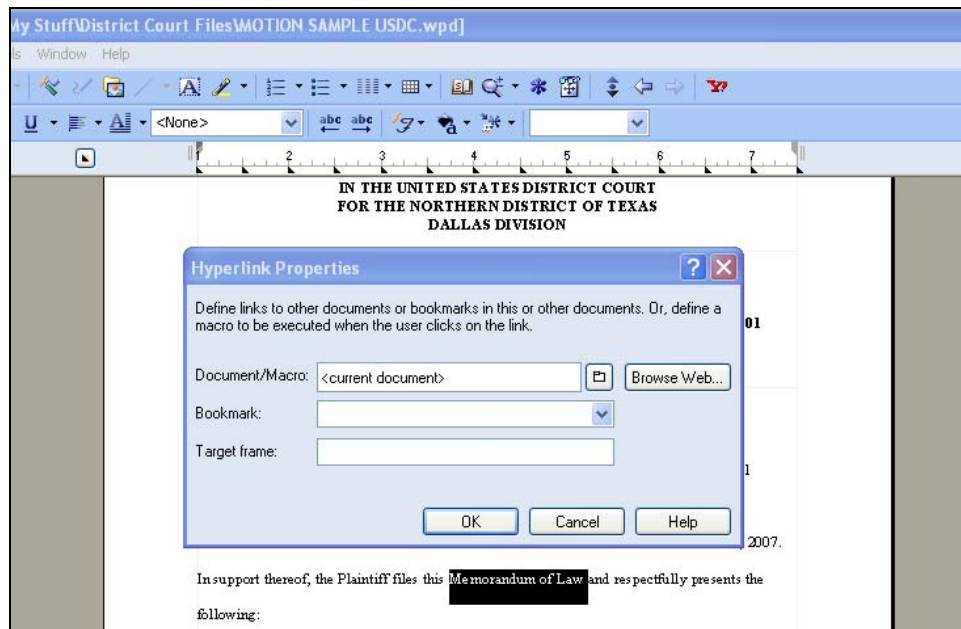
My Stuff\District Court Files\MOTION SAMPLE USDC.wpd]

ls Window Help

<None>

IN THE UNITED STATES DISTRICT COURT
FOR THE NORTHERN DISTRICT OF TEXAS
DALLAS DIVISION

Hyperlink Properties

Define links to other documents or bookmarks in this or other documents. Or, define a macro to be executed when the user clicks on the link.

Document/Macro: <current document>

Browse Web...

Bookmark:

Target frame:

OK Cancel Help

01

1

2007.

In support thereof, the Plaintiff files this Memorandum of Law and respectfully presents the following: